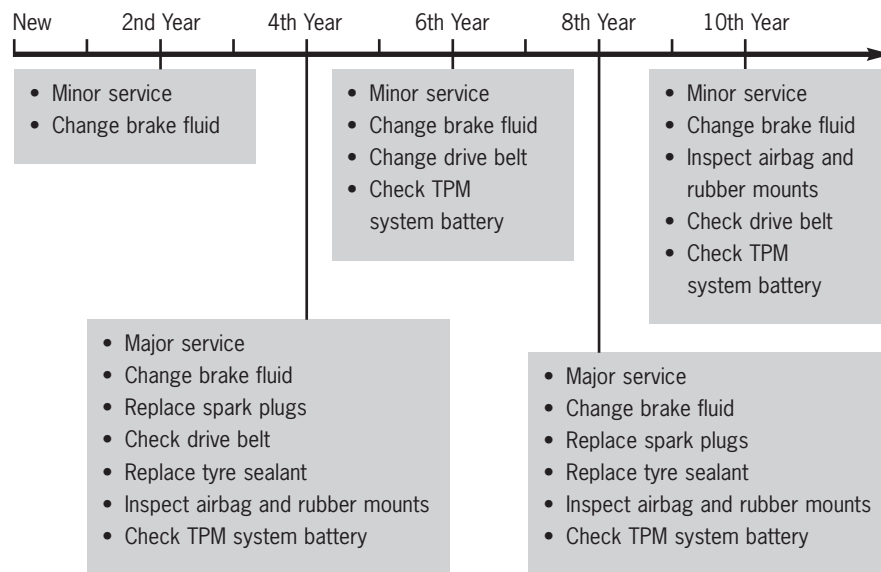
New 2nd Year 4th Year 6th Year 8th Year 10th Year

• Minor service
• Change brake fluid

• Minor service
• Change brake fluid
• Change drive belt
• Check TPM system battery

• Minor service
• Change brake fluid
• Inspect airbag and rubber mounts
• Check drive belt
• Check TPM system battery

• Major service
• Change brake fluid
• Replace spark plugs
• Check drive belt
• Replace tyre sealant
• Inspect airbag and rubber mounts
• Check TPM system battery

• Major service
• Change brake fluid
• Replace spark plugs
• Replace tyre sealant
• Inspect airbag and rubber mounts
• Check TPM system battery